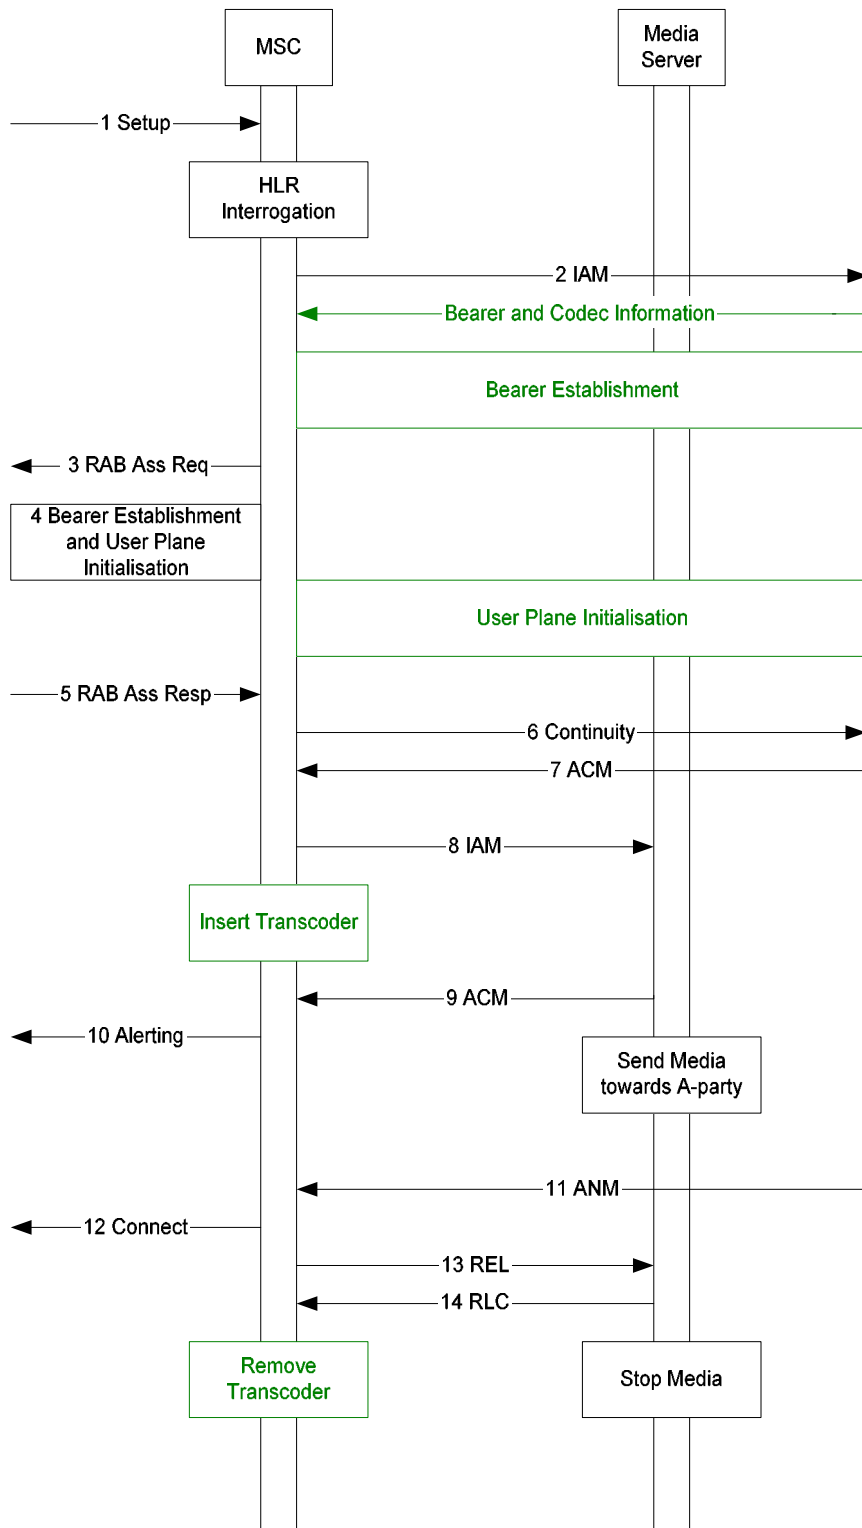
MSC

Media Server

1 Setup

HLR Interrogation

2 IAM

Bearer and Codec Information

Bearer Establishment

3 RAB Ass Req

4 Bearer Establishment and User Plane Initialisation

User Plane Initialisation

5 RAB Ass Resp

6 Continuity

7 ACM

8 IAM

Insert Transcoder

9 ACM

10 Alerting

Send Media towards A-party

11 ANM

12 Connect

13 REL

14 RLC

Remove Transcoder

Stop Media